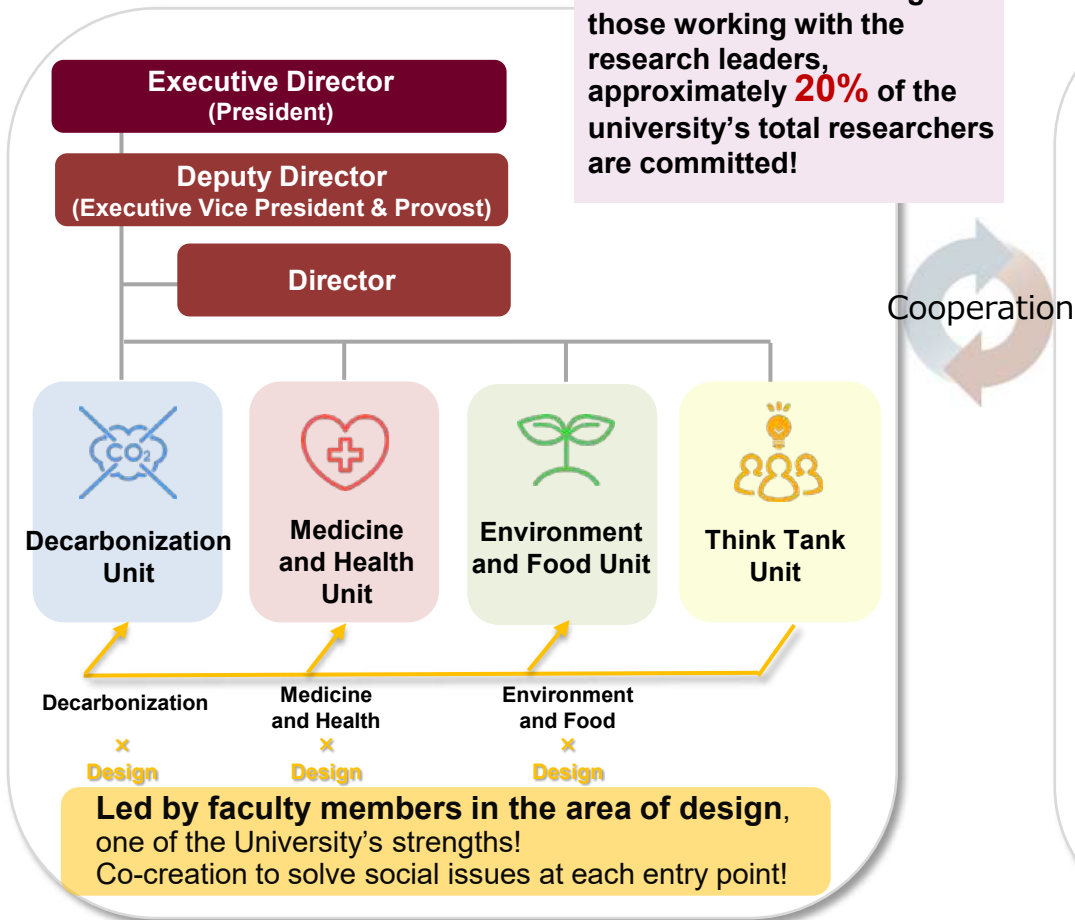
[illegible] those working with the research leaders, approximately 20% of the university's total researchers are committed!

Executive Director
(President)

Deputy Director
(Executive Vice President & Provost)

Director

Cooperation

$CO_2$

Decarbonization Unit

Medicine and Health Unit

Environment and Food Unit

Think Tank Unit

Decarbonization
×
Design

Medicine and Health
×
Design

Environment and Food
×
Design

Led by faculty members in the area of design, one of the University's strengths!
Co-creation to solve social issues at each entry point!